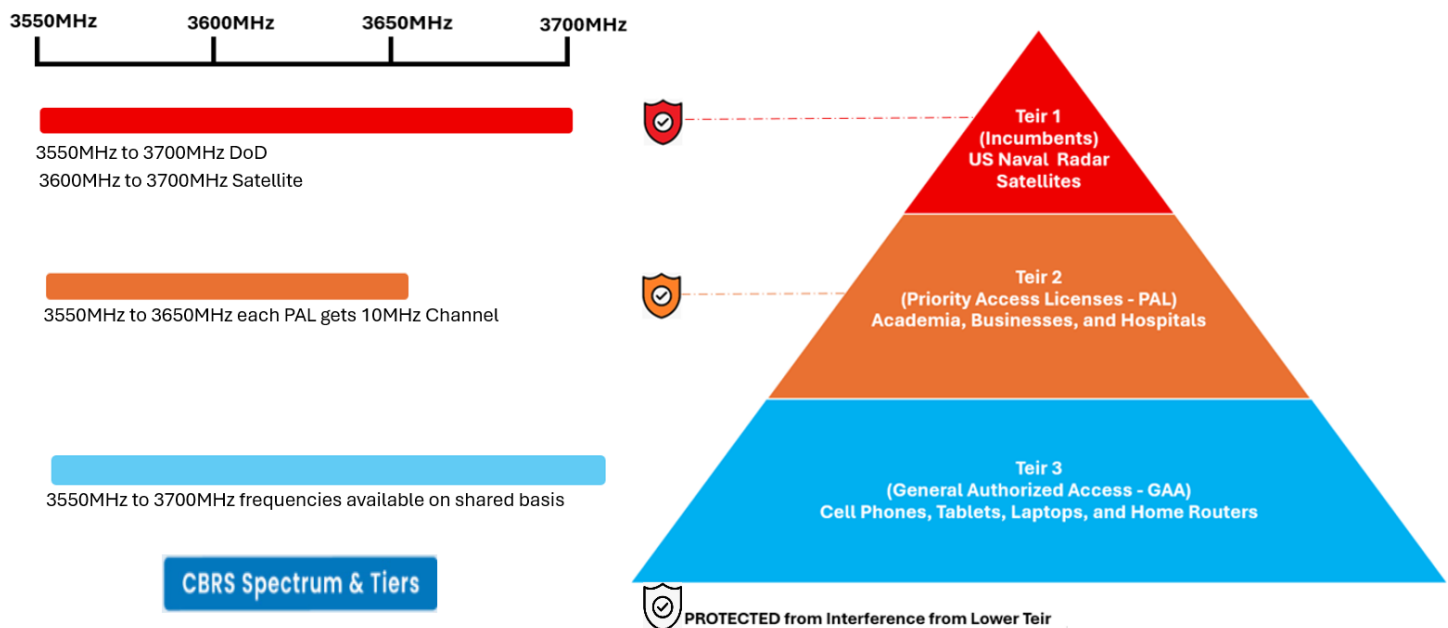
3550MHz 3600MHz 3650MHz 3700MHz

3550MHz to 3700MHz DoD
3600MHz to 3700MHz Satellite

3550MHz to 3650MHz each PAL gets 10MHz Channel

3550MHz to 3700MHz frequencies available on shared basis

CBRS Spectrum & Tiers

Teir 1
(Incumbents)
US Naval Radar
Satellites

Teir 2
(Priority Access Licenses - PAL)
Academia, Businesses, and Hospitals

Teir 3
(General Authorized Access - GAA)
Cell Phones, Tablets, Laptops, and Home Routers

PROTECTED from Interference from Lower Teir